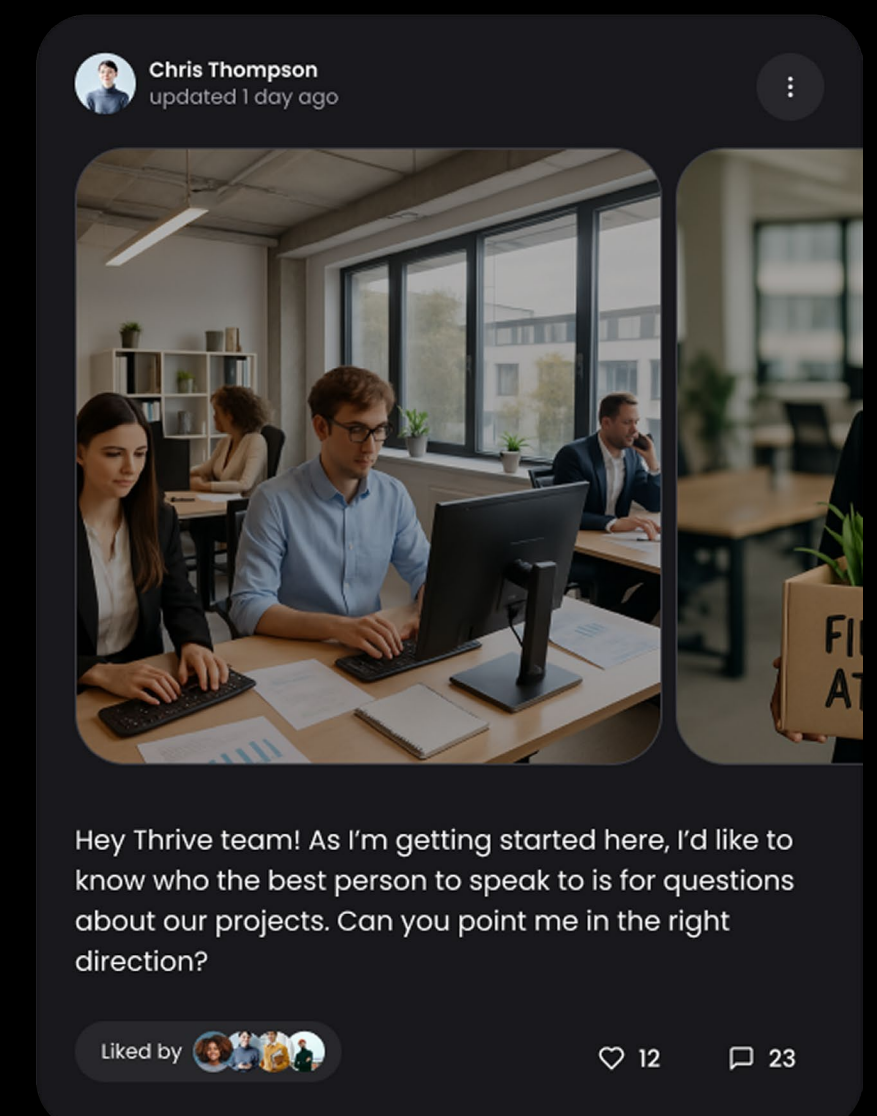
Chris Thompson
updated 1 day ago

FI
AT

Hey Thrive team! As I'm getting started here, I'd like to know who the best person to speak to is for questions about our projects. Can you point me in the right direction?

Liked by

12

23